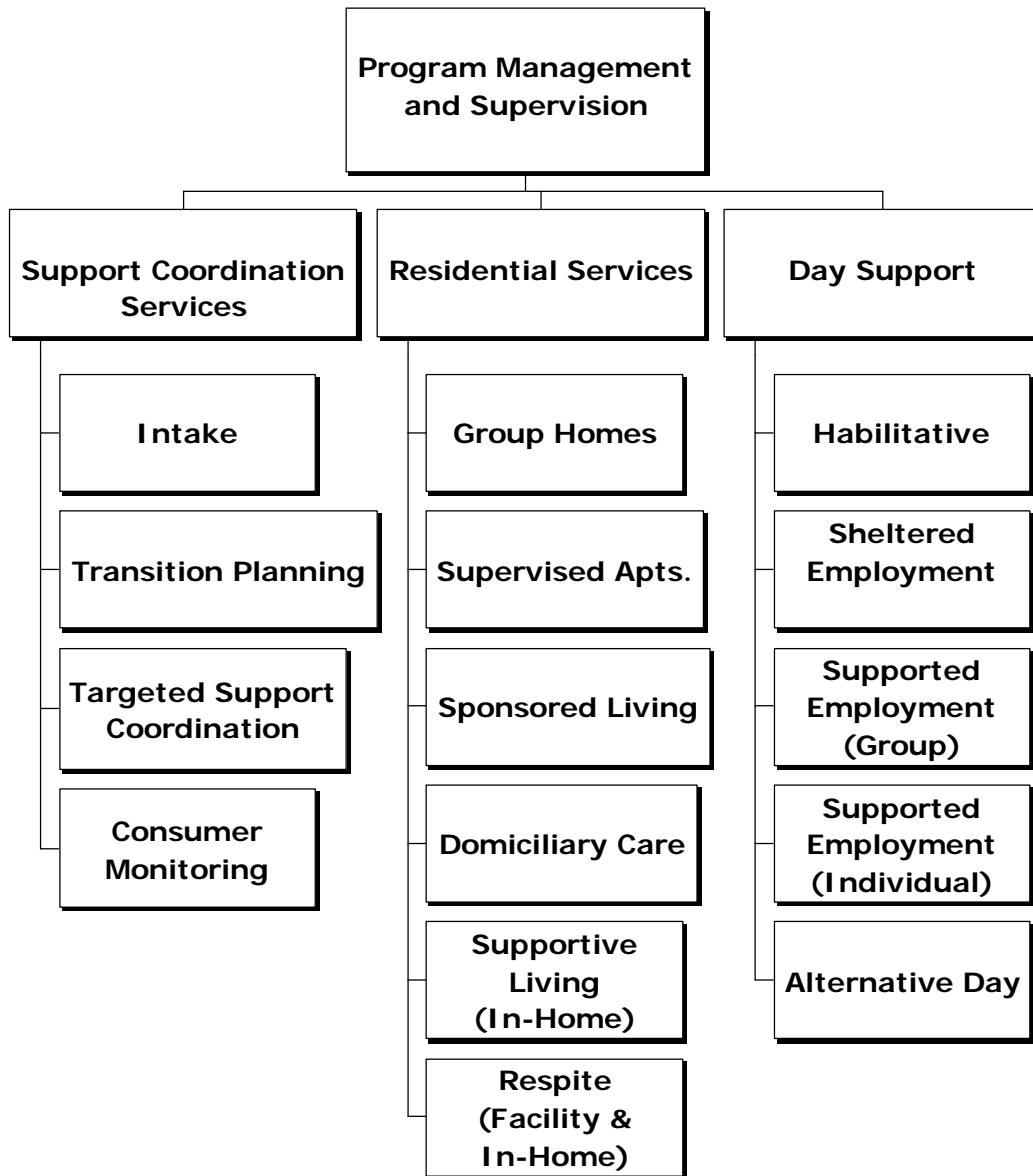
Program Management and Supervision

Support Coordination Services

Intake

Transition Planning

Targeted Support Coordination

Consumer Monitoring

Residential Services

Group Homes

Supervised Apts.

Sponsored Living

Domiciliary Care

Supportive Living (In-Home)

Respite (Facility & In-Home)

Day Support

Habilitative

Sheltered Employment

Supported Employment (Group)

Supported Employment (Individual)

Alternative Day